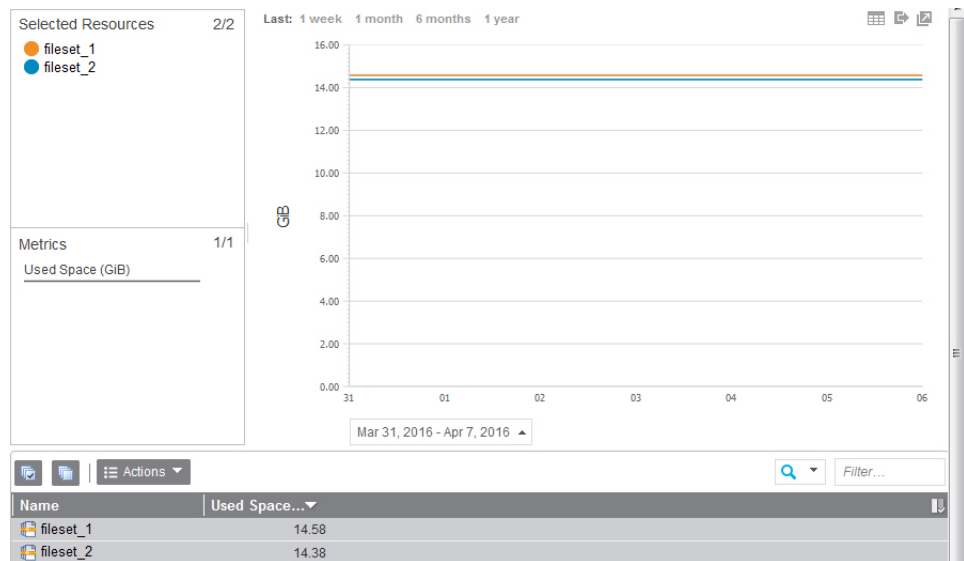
Selected Resources 2/2
fileset_1
fileset_2

Metrics 1/1
Used Space (GiB)

Last: 1 week 1 month 6 months 1 year

16.00
14.00
12.00
10.00
8.00
6.00
4.00
2.00
0.00

GiB

31 01 02 03 04 05 06

Mar 31, 2016 - Apr 7, 2016

Actions

Filter...

| Name | Used Space... |
|---|---|
| fileset_1 | 14.58 |
| fileset_2 | 14.38 |